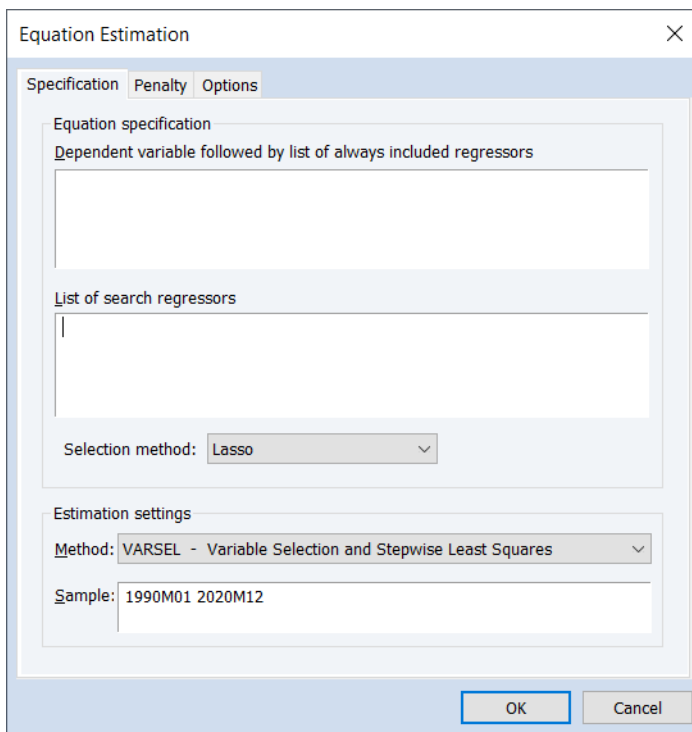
Equation Estimation

Specification | Penalty | Options

Equation specification

Dependent variable followed by list of always included regressors

List of search regressors

Selection method: Lasso

Estimation settings

Method: VARSEL - Variable Selection and Stepwise Least Squares

Sample: 1990M01 2020M12

OK | Cancel